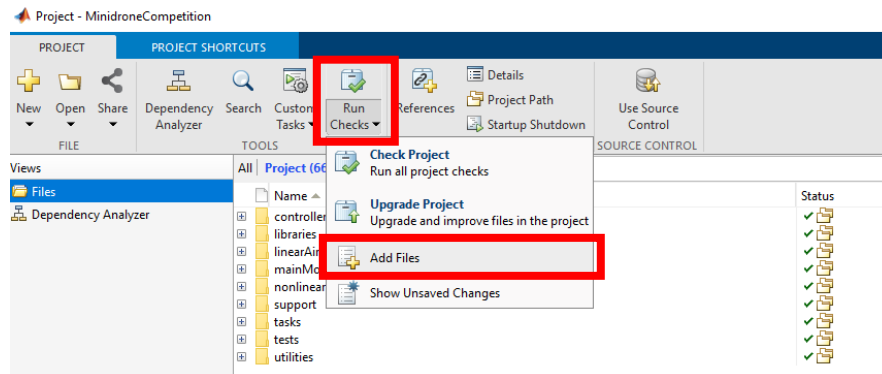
Project - MinidroneCompetition

PROJECT
PROJECT SHORTCUTS

New
Open
Share
FILE

Dependency Analyzer
Search
Custom Tasks
TOOLS

Run Checks
References
Details
Project Path
Startup Shutdown

Use Source Control
SOURCE CONTROL

Views
Files
Dependency Analyzer

All
Project (66

Name
controller
libraries
linearAir
mainMo
nonlinear
support
tasks
tests
utilities

Status

Check Project
Run all project checks

Upgrade Project
Upgrade and improve files in the project

Add Files

Show Unsaved Changes